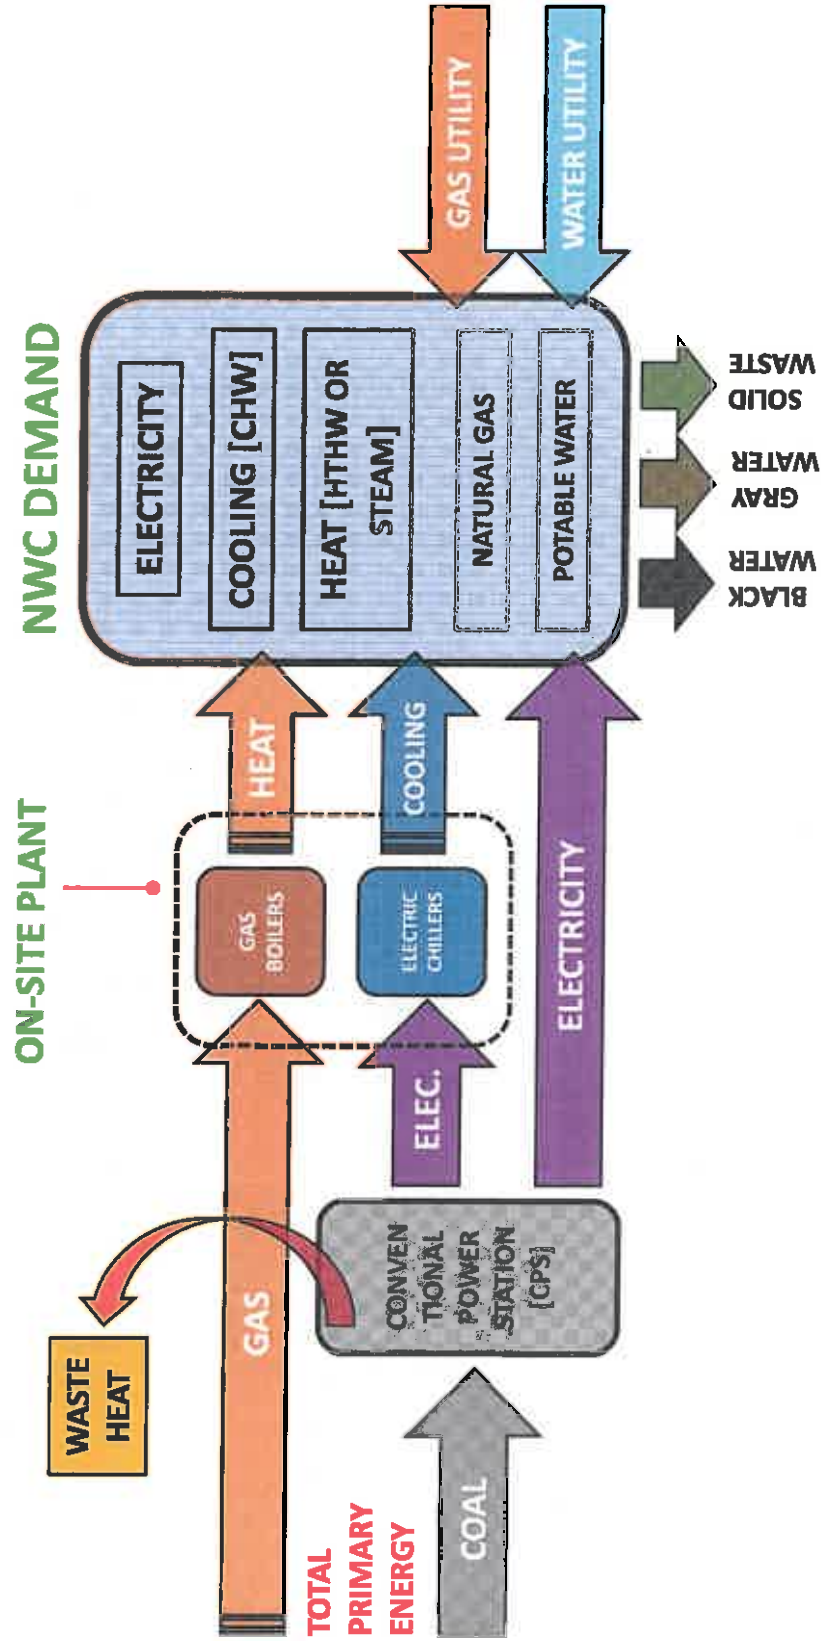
NWC DEMAND

ELECTRICITY

COOLING [CHW]

HEAT [HTHW OR STEAM]

NATURAL GAS

POTABLE WATER

GAS UTILITY

WATER UTILITY

SOLID WASTE

GRAY WATER

BLACK WATER

ON-SITE PLANT

HEAT

COOLING

GAS BOILERS

ELECTRIC CHILLERS

ELECTRICITY

ELEC.

GAS

WASTE HEAT

CONVEN TIONAL POWER STATION [CPS]

COAL

TOTAL PRIMARY ENERGY